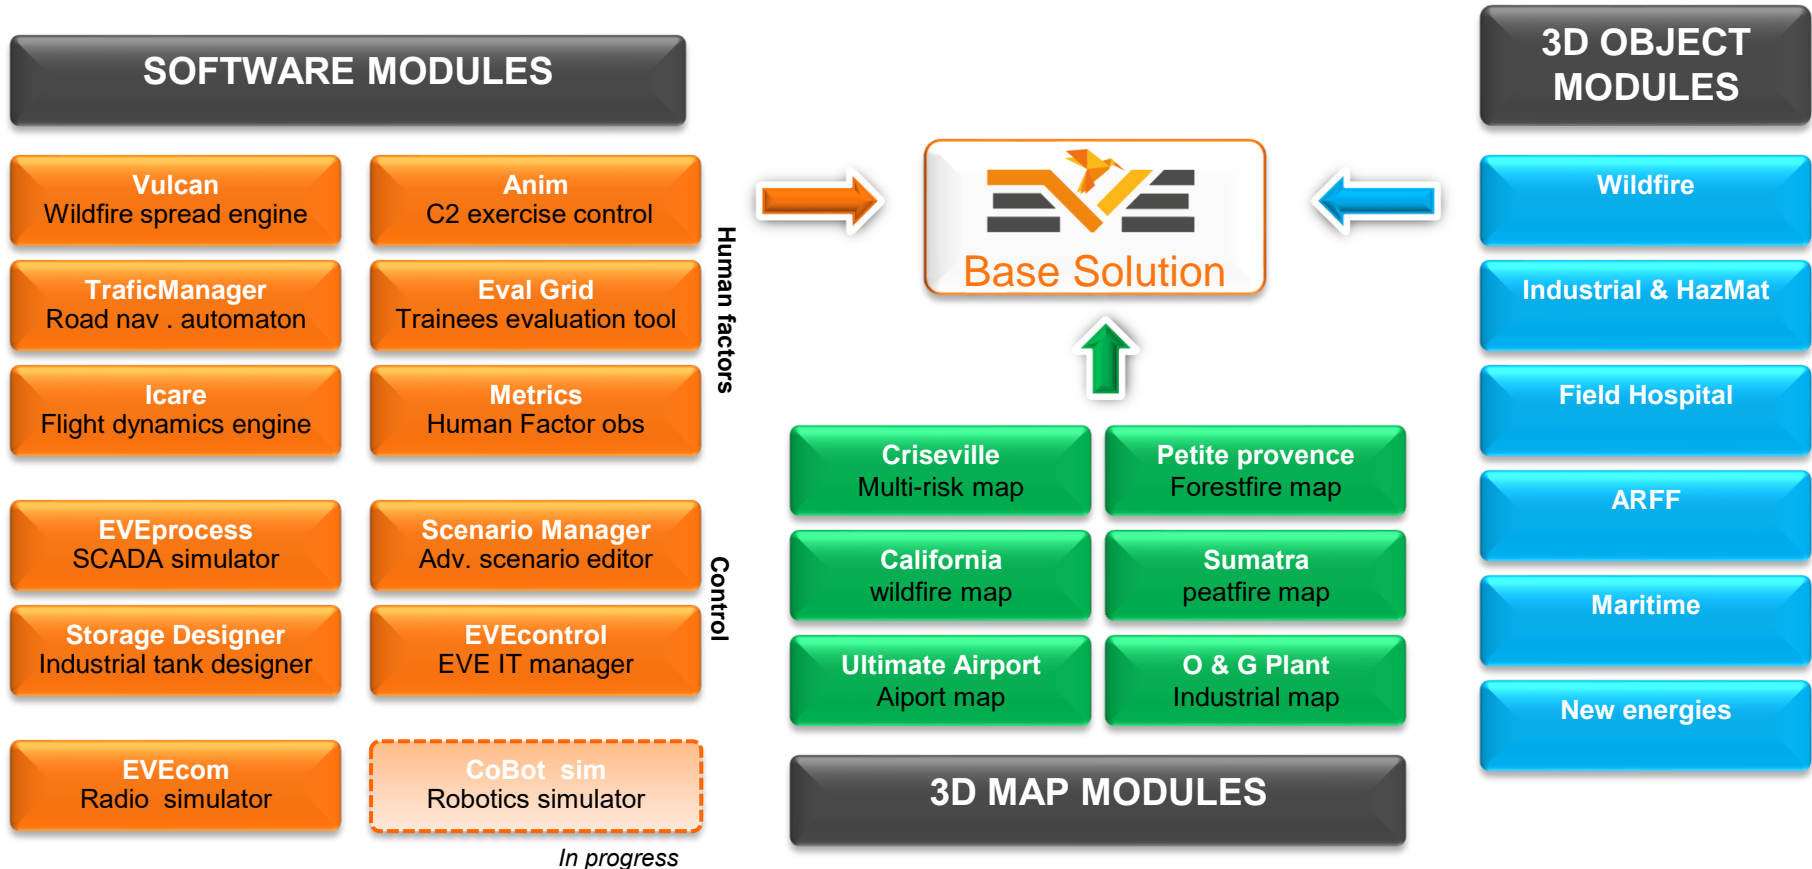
SOFTWARE MODULES

Vulcan
Wildfire spread engine

Anim
C2 exercise control

TraficManager
Road nav . automaton

Eval Grid
Trainees evaluation tool

Icare
Flight dynamics engine

Metrics
Human Factor obs

Human factors

EVEprocess
SCADA simulator

Scenario Manager
Adv. scenario editor

Storage Designer
Industrial tank designer

EVEcontrol
EVE IT manager

Control

EVEcom
Radio simulator

CoBot sim
Robotics simulator

In progress

EVE
Base Solution

Criseville
Multi-risk map

Petite provence
Forestfire map

California
wildfire map

Sumatra
peatfire map

Ultimate Airport
Aiport map

O & G Plant
Industrial map

3D MAP MODULES

3D OBJECT MODULES

Wildfire

Industrial & HazMat

Field Hospital

ARFF

Maritime

New energies